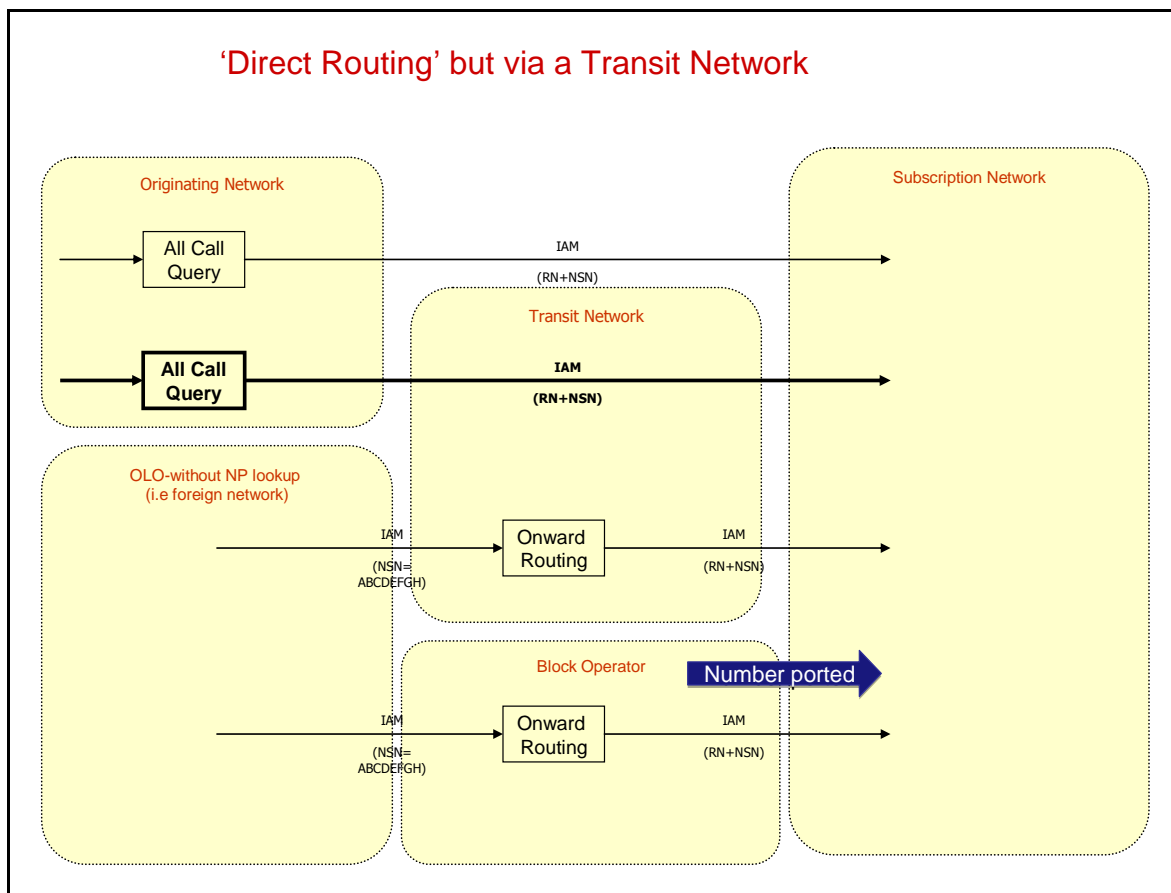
'Direct Routing' but via a Transit Network

Originating Network

Subscription Network

All Call Query

IAM

(RN+NSN)

Transit Network

All Call Query

IAM

(RN+NSN)

OLO-without NP lookup (i.e foreign network)

IAM

(NSN= ABCDEFGH)

Onward Routing

IAM

(RN+NSN)

Block Operator

Number ported

IAM

(NSN= ABCDEFGH)

Onward Routing

IAM

(RN+NSN)